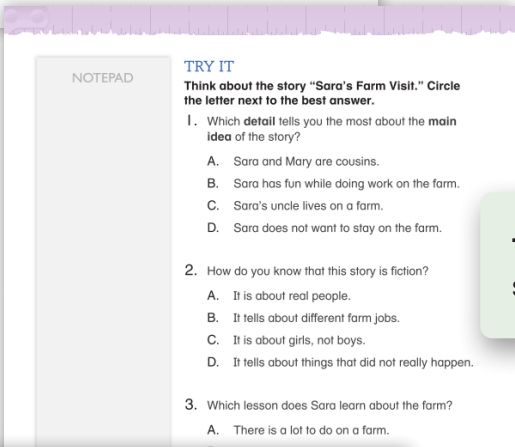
NOTEPAD

TRY IT

Think about the story "Sara's Farm Visit." Circle the letter next to the best answer.

1. Which detail tells you the most about the main idea of the story?

A. Sara and Mary are cousins.

B. Sara has fun while doing work on the farm.

C. Sara's uncle lives on a farm.

D. Sara does not want to stay on the farm.

2. How do you know that this story is fiction?

A. It is about real people.

B. It tells about different farm jobs.

C. It is about girls, not boys.

D. It tells about things that did not really happen.

3. Which lesson does Sara learn about the farm?

A. There is a lot to do on a farm.

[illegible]

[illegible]